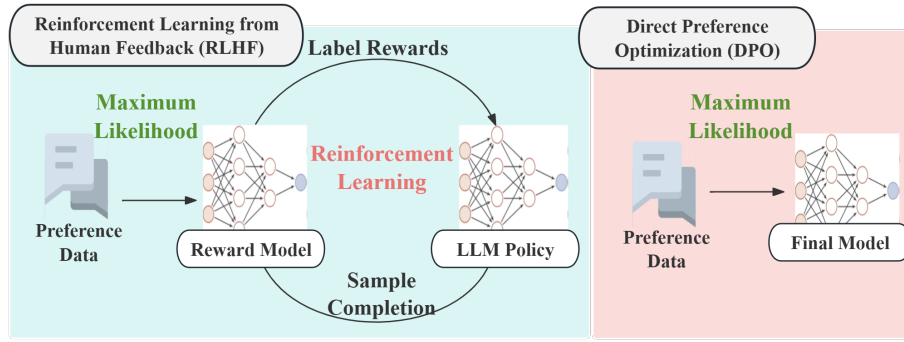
Reinforcement Learning from Human Feedback (RLHF)

Label Rewards

Maximum Likelihood

Reinforcement Learning

Preference Data

Reward Model

LLM Policy

Sample Completion

Direct Preference Optimization (DPO)

Maximum Likelihood

Preference Data

Final Model